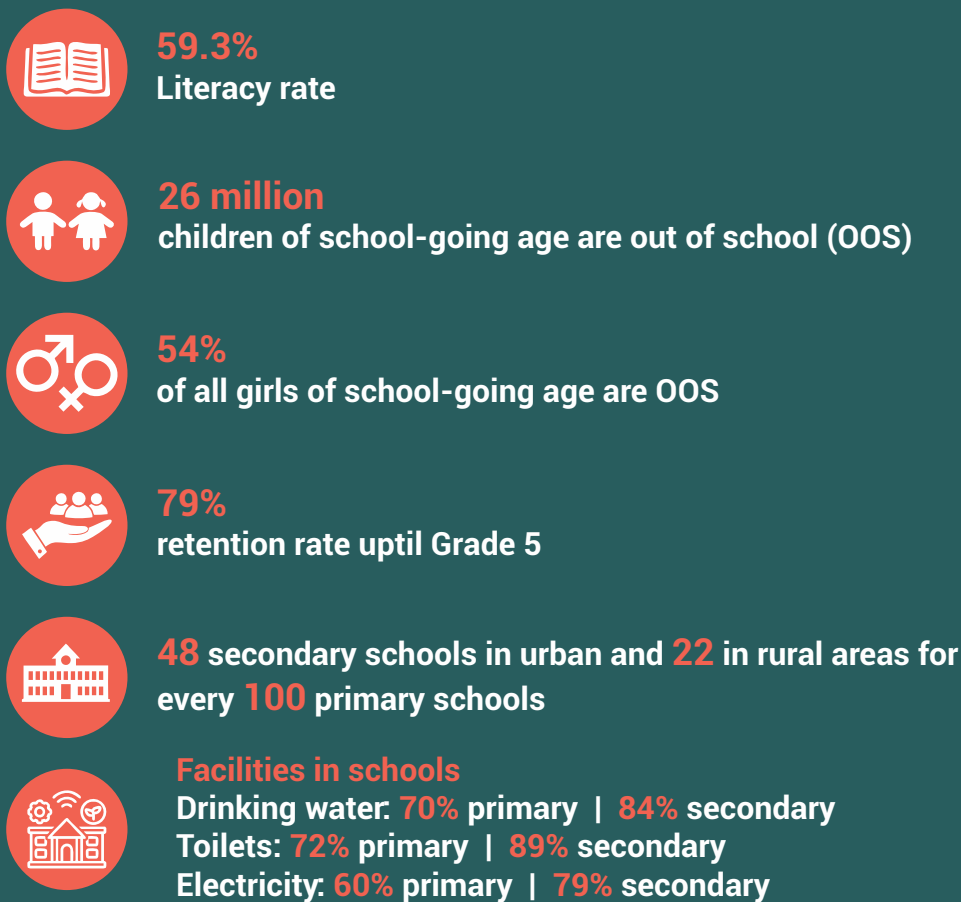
59.3%
Literacy rate

26 million
children of school-going age are out of school (OOS)

54%
of all girls of school-going age are OOS

79%
retention rate uptil Grade 5

48 secondary schools in urban and 22 in rural areas for every 100 primary schools

Facilities in schools
Drinking water: 70% primary | 84% secondary
Toilets: 72% primary | 89% secondary
Electricity: 60% primary | 79% secondary